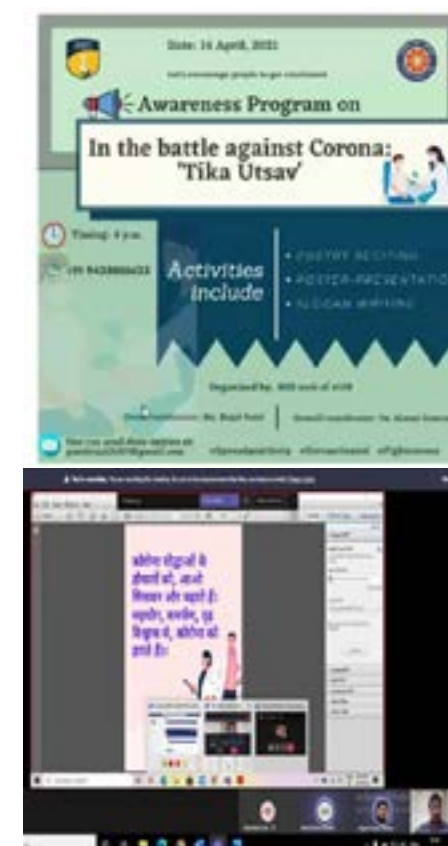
Date: 14 April, 2021

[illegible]

Awareness Program on

In the battle against Corona: 'Tika Utsav'

Timing: 4 pm

+91 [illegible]

Activities include

• POETRY RECITING
• POSTER-PRESENTATION
• SLOGAN WRITING

Organised by: NSS unit of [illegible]

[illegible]

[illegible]

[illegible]